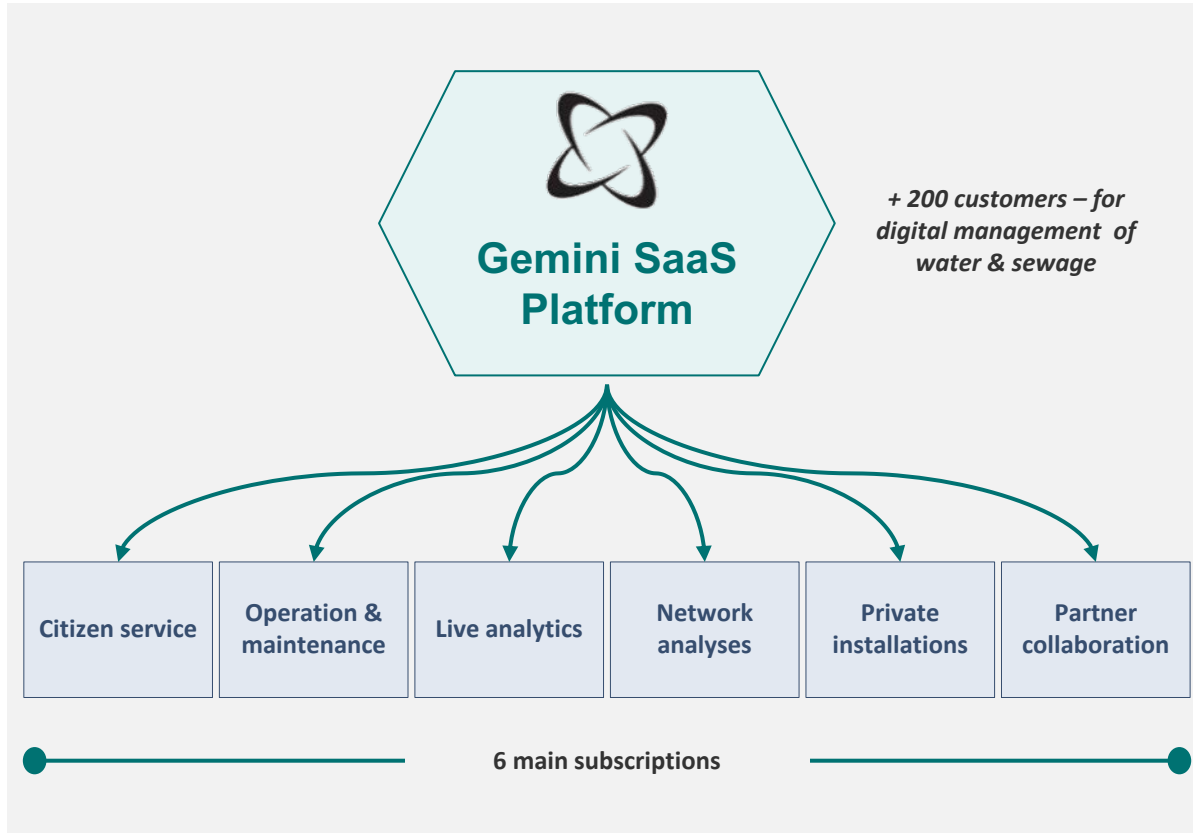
Gemini SaaS Platform

+ 200 customers – for digital management of water & sewage

Citizen service

Operation & maintenance

Live analytics

Network analyses

Private installations

Partner collaboration

6 main subscriptions